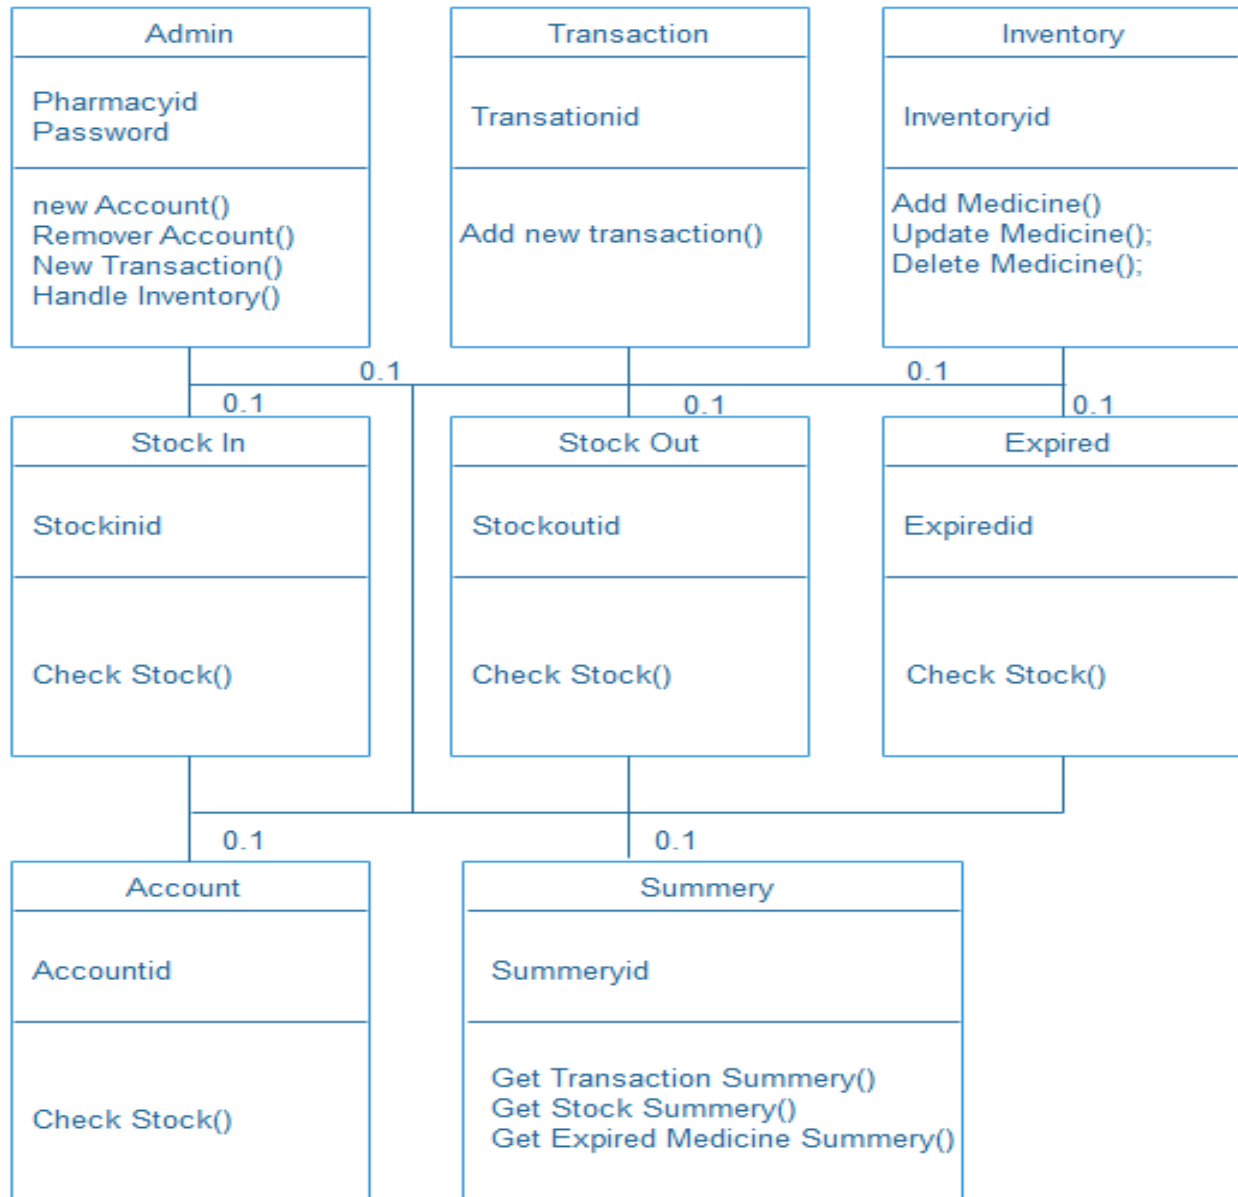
Admin

Pharmacyid
Password

new Account()
Remover Account()
New Transaction()
Handle Inventory()

Transaction

Transationid

Add new transaction()

Inventory

Inventoryid

Add Medicine()
Update Medicine();
Delete Medicine();

0..1

0..1

0..1

0..1

0..1

Stock In

Stockinid

Check Stock()

Stock Out

Stockoutid

Check Stock()

Expired

Expiredid

Check Stock()

0..1

0..1

Account

Accountid

Check Stock()

Summery

Summeryid

Get Transaction Summery()
Get Stock Summery()
Get Expired Medicine Summery()